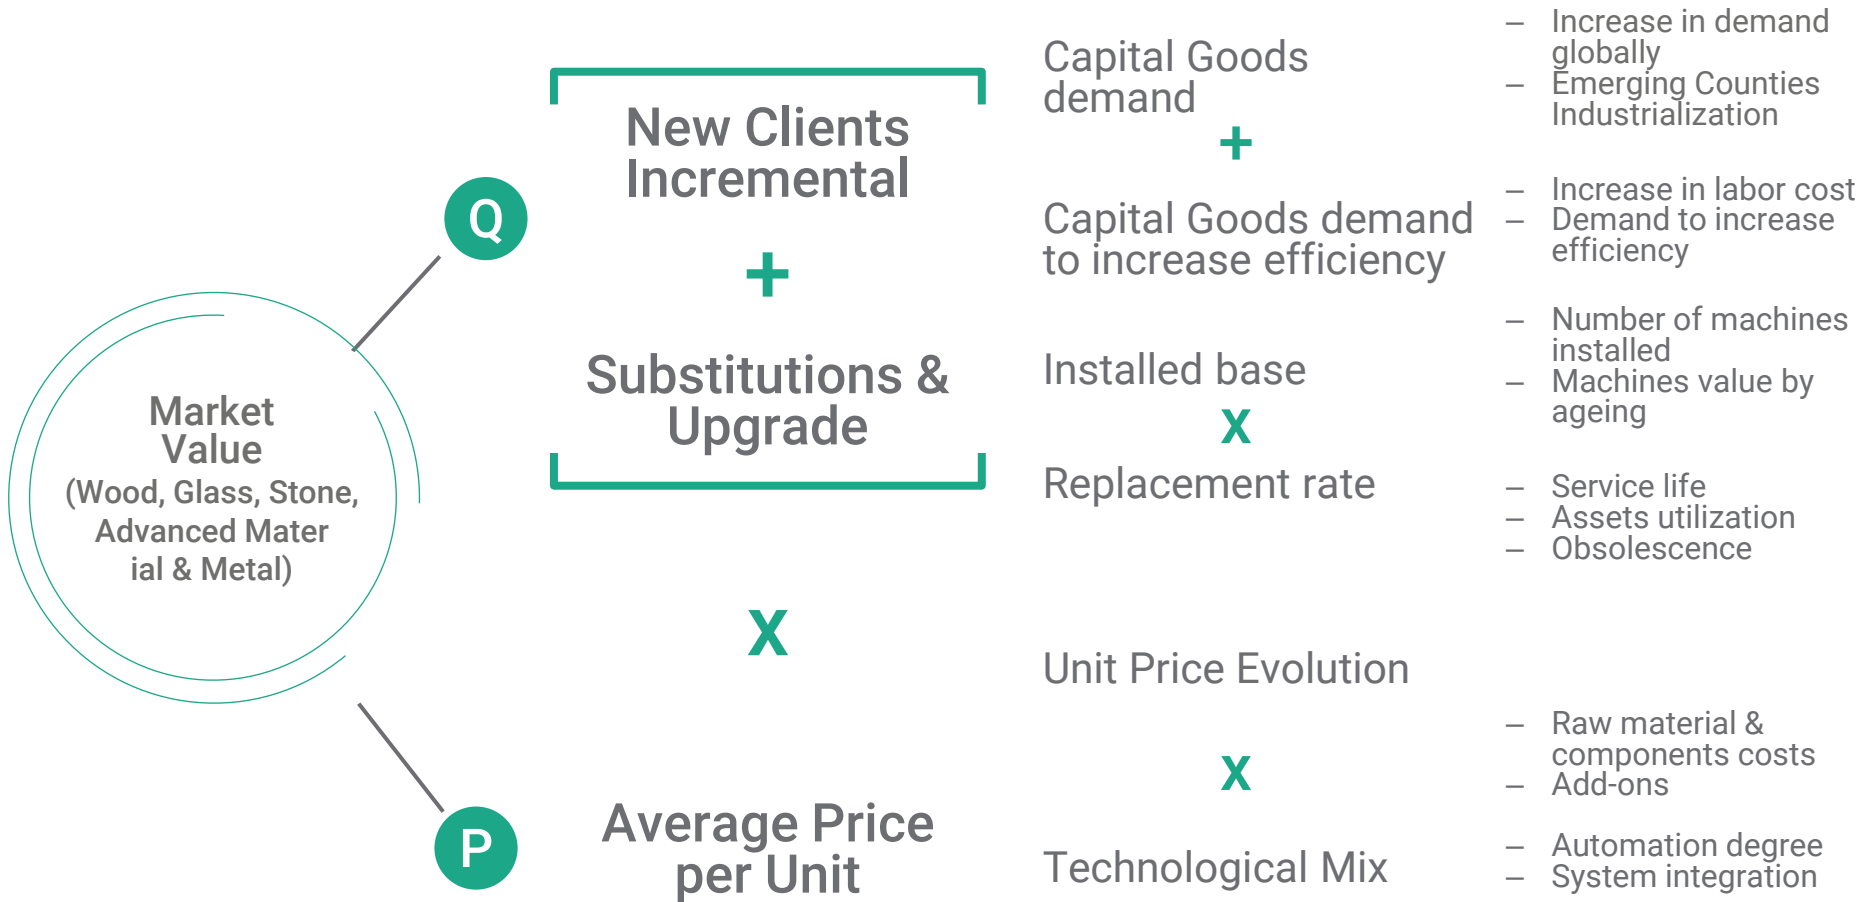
Market Value (Wood, Glass, Stone, Advanced Mater ial & Metal)

Q

P

New Clients Incremental

+

Substitutions & Upgrade

X

Average Price per Unit

Capital Goods demand

+

Capital Goods demand to increase efficiency

Installed base

X

Replacement rate

Unit Price Evolution

X

Technological Mix

– Increase in demand globally
– Emerging Counties Industrialization

– Increase in labor cost
– Demand to increase efficiency

– Number of machines installed
– Machines value by ageing

– Service life
– Assets utilization
– Obsolescence

– Raw material & components costs
– Add-ons

– Automation degree
– System integration